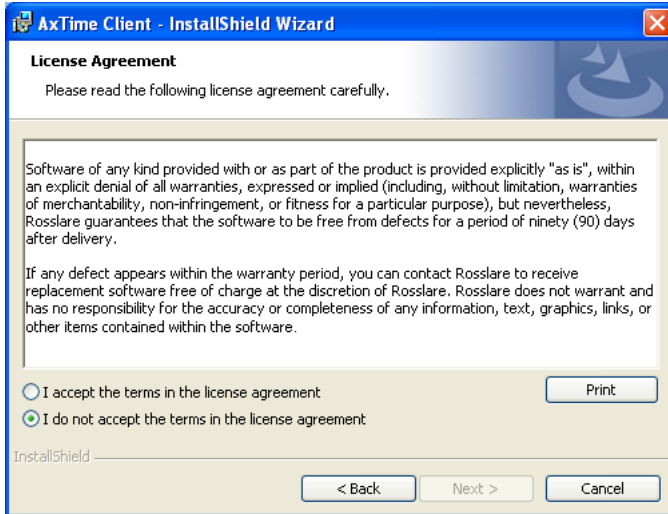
AxTime Client - InstallShield Wizard

License Agreement

Please read the following license agreement carefully.

Software of any kind provided with or as part of the product is provided explicitly "as is", within an explicit denial of all warranties, expressed or implied (including, without limitation, warranties of merchantability, non-infringement, or fitness for a particular purpose), but nevertheless, Rosslare guarantees that the software to be free from defects for a period of ninety (90) days after delivery.

If any defect appears within the warranty period, you can contact Rosslare to receive replacement software free of charge at the discretion of Rosslare. Rosslare does not warrant and has no responsibility for the accuracy or completeness of any information, text, graphics, links, or other items contained within the software.

I accept the terms in the license agreement

I do not accept the terms in the license agreement

Print

InstallShield

< Back

Next >

Cancel